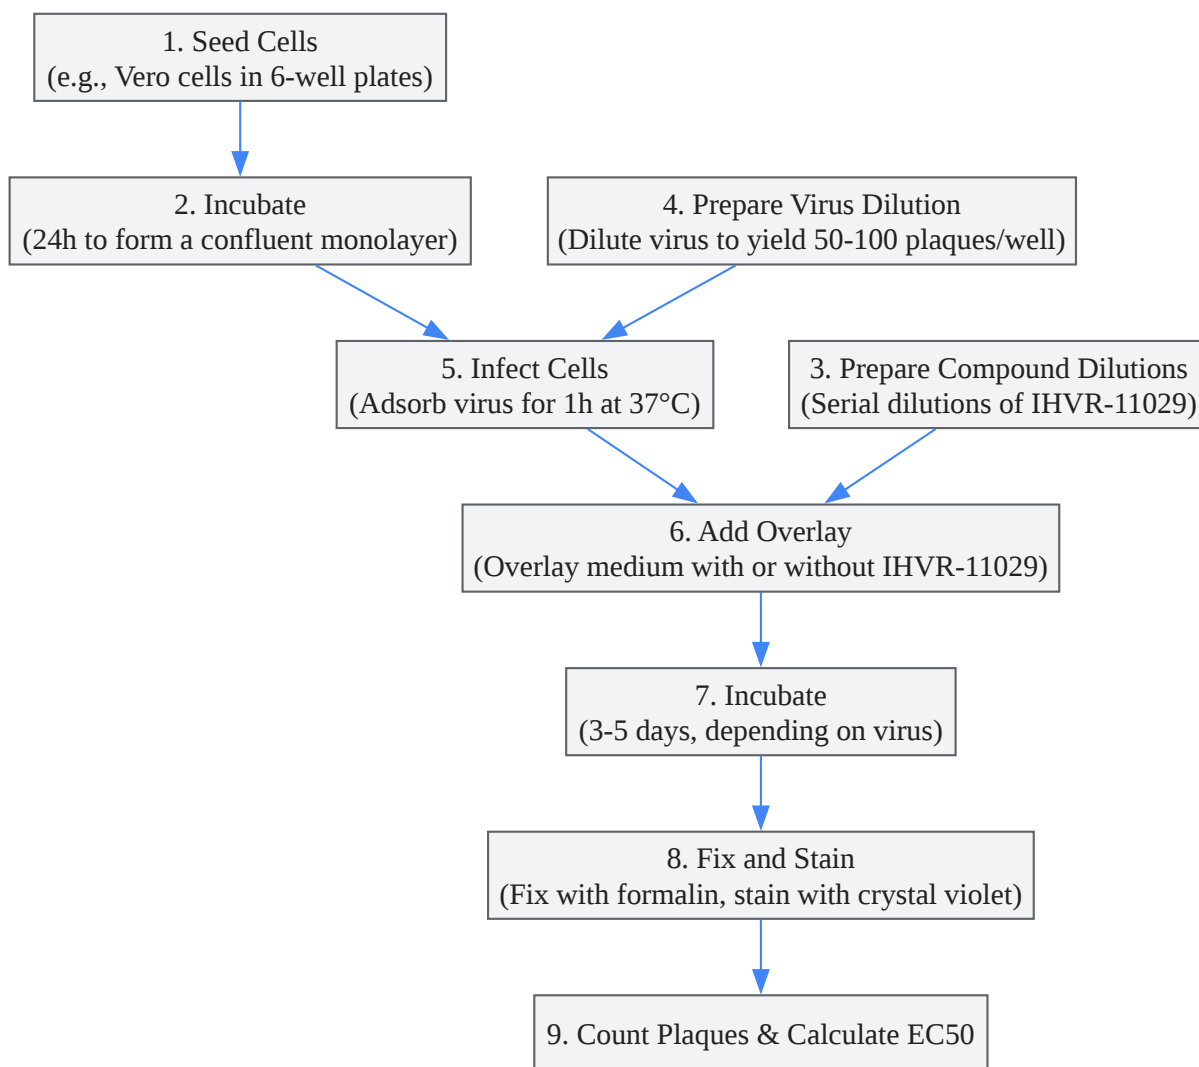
1. Seed Cells
(e.g., Vero cells in 6-well plates)

2. Incubate
(24h to form a confluent monolayer)

4. Prepare Virus Dilution
(Dilute virus to yield 50-100 plaques/well)

5. Infect Cells
(Adsorb virus for 1h at 37°C)

3. Prepare Compound Dilutions
(Serial dilutions of IHVR-11029)

6. Add Overlay
(Overlay medium with or without IHVR-11029)

7. Incubate
(3-5 days, depending on virus)

8. Fix and Stain
(Fix with formalin, stain with crystal violet)

9. Count Plaques & Calculate EC50